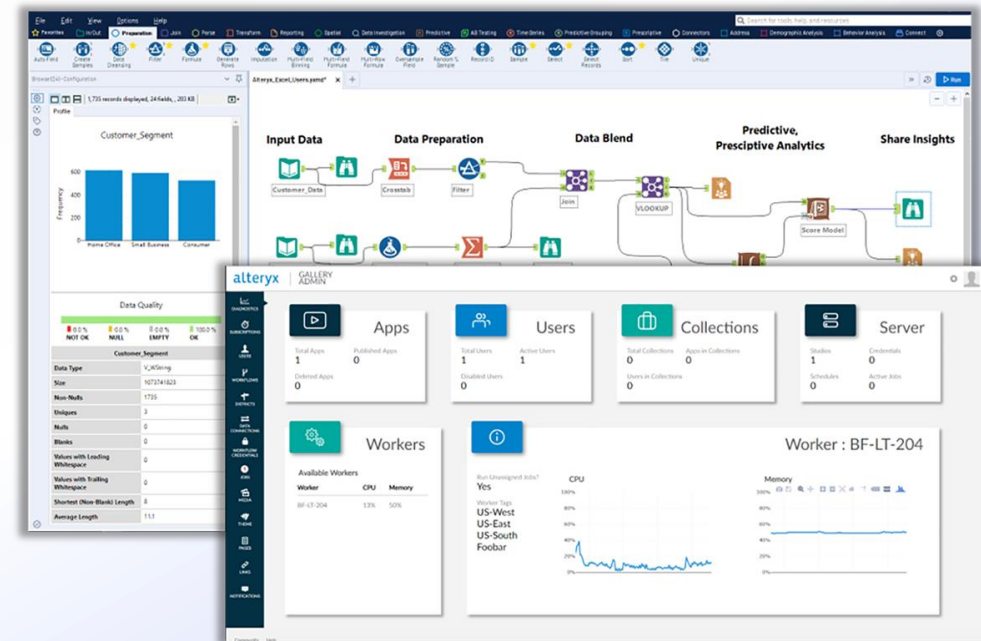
File Edit View Options Help

Search for tools, help, and resources

Favorites In/Out Preparation Join Parse Transform Reporting Spatial Data Investigation Predictive AB Testing Time Series Predictive Grouping Prescriptive Connectors Address Demographic Analysis Behavior Analysis Connect

Auto Field Create Samples Data Cleansing Filter Formula Generate Rows Imputation Multi-Field Binning Multi-Field Formula Multi-Row Formula Oversample Field Random % Sample Record ID Sample Select Select Records Sort Tile Unique

Browse (24) - Configuration

1,735 records displayed, 24 fields, 203 KB

Profile

Alteryx_Excel_Users.yxmd*

Run

Customer_Segment

Frequency

600

400

200

0

Home Office Small Business Consumer

Data Quality

0.0 % NOT OK 0.0 % NULL 0.0 % EMPTY 100.0 % OK

| Customer_Segment | |
|---|---|
| Data Type | V_WString |
| Size | 1073741823 |
| Non-Nulls | 1735 |
| Uniques | 3 |
| Nulls | 0 |
| Blanks | 0 |
| Values with Leading Whitespace | 0 |
| Values with Trailing Whitespace | 0 |
| Shortest (Non-Blank) Length | 8 |
| Average Length | 11.1 |

Input Data

Data Preparation

Data Blend

Predictive, Presciptive Analytics

Share Insights

Customer_Data

Crosstab

Filter

Join

VLOOKUP

Score Model

alteryx | GALLERY ADMIN

DIAGNOSTICS SUBSCRIPTIONS USERS WORKFLOWS DISTRICTS DATA CONNECTIONS WORKFLOW CREDENTIALS JOBS MEDIA THEME PAGES LINKS NOTIFICATIONS

Apps
Total Apps 1
Published Apps 0
Deleted Apps 0

Users
Total Users 1
Active Users 1
Disabled Users 0

Collections
Total Collections 0
Apps in Collections 0
Users in Collections 0

Server
Studios 1
Credentials 0
Schedules 0
Active Jobs 0

Workers
Available Workers

| Worker | CPU | Memory |
|---|---|---|
| BF-LT-204 | 13% | 50% |

Worker : BF-LT-204

Run Unassigned Jobs?
Yes

Worker Tags
US-West
US-East
US-South
Foobar

CPU
100%
80%
60%
40%
20%
0%

Memory
100%
80%
60%
40%
20%
0%

Community Help